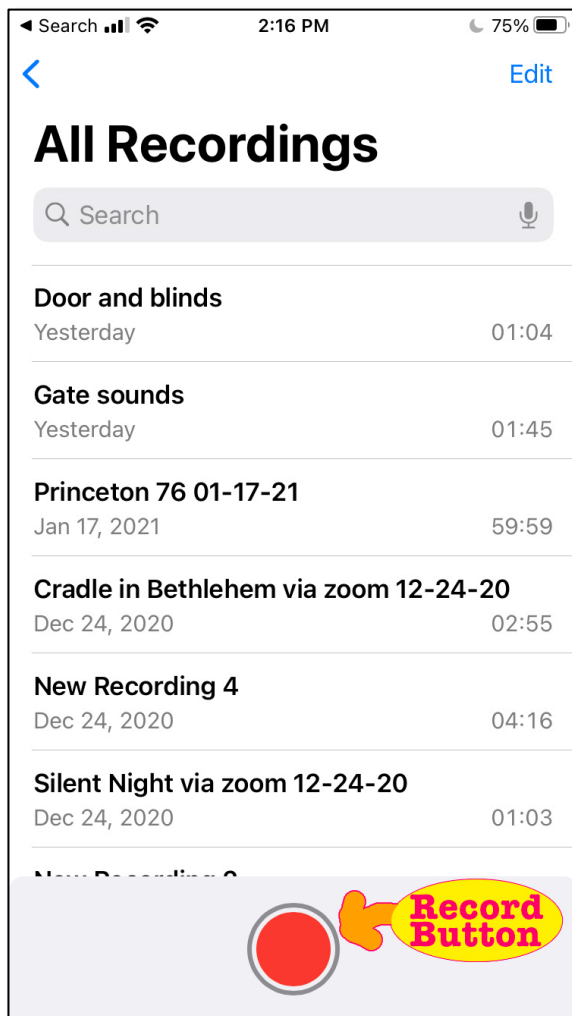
◀ Search 2:16 PM 75%

Edit

All Recordings

Search

Door and blinds
Yesterday 01:04

Gate sounds
Yesterday 01:45

Princeton 76 01-17-21
Jan 17, 2021 59:59

Cradle in Bethlehem via zoom 12-24-20
Dec 24, 2020 02:55

New Recording 4
Dec 24, 2020 04:16

Silent Night via zoom 12-24-20
Dec 24, 2020 01:03

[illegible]

Record Button